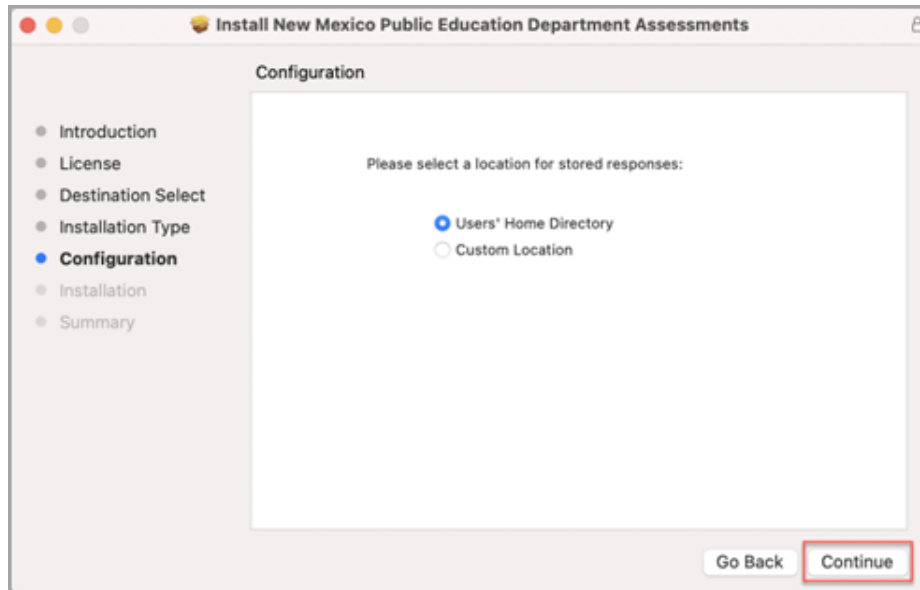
Install New Mexico Public Education Department Assessments

Configuration

Introduction
License
Destination Select
Installation Type
Configuration
Installation
Summary

Please select a location for stored responses:

Users' Home Directory
Custom Location

Go Back
Continue